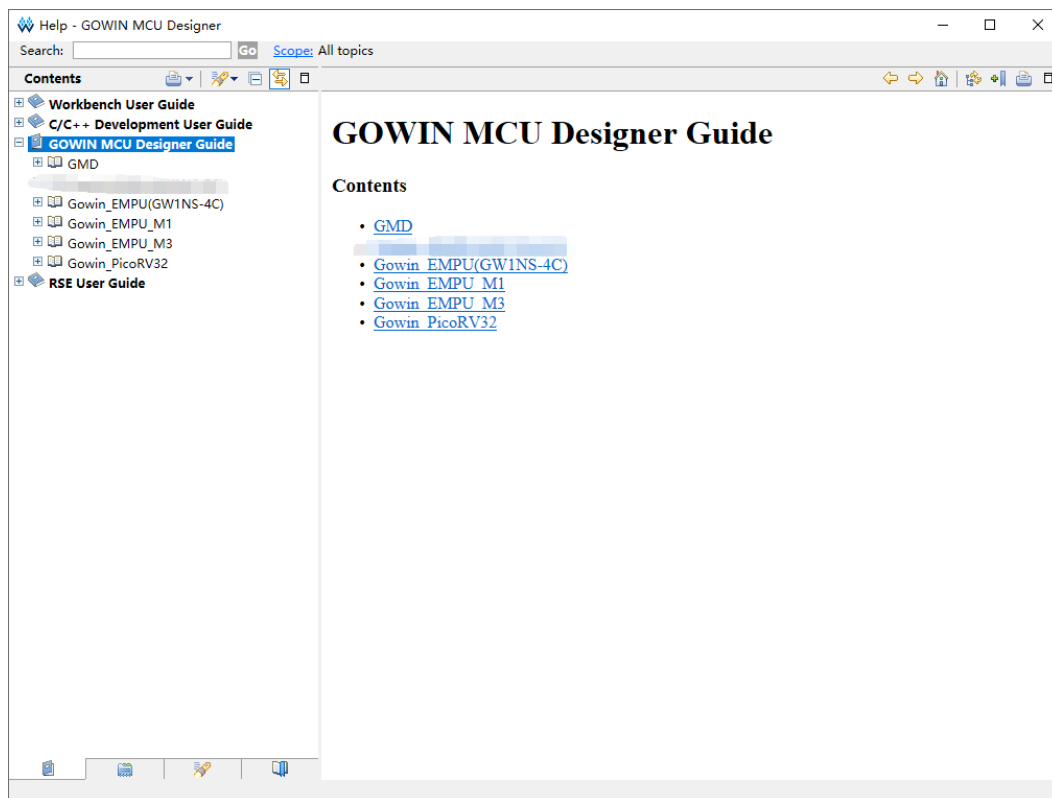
Help - GOWIN MCU Designer

Search: Go Scope: All topics

Contents

Workbench User Guide
C/C++ Development User Guide
GOWIN MCU Designer Guide
GMD
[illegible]
Gowin_EMPU(GW1NS-4C)
Gowin_EMPU_M1
Gowin_EMPU_M3
Gowin_PicoRV32
RSE User Guide

GOWIN MCU Designer Guide

Contents

- GMD
- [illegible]
- Gowin_EMPU(GW1NS-4C)
- Gowin_EMPU_M1
- Gowin_EMPU_M3
- Gowin_PicoRV32